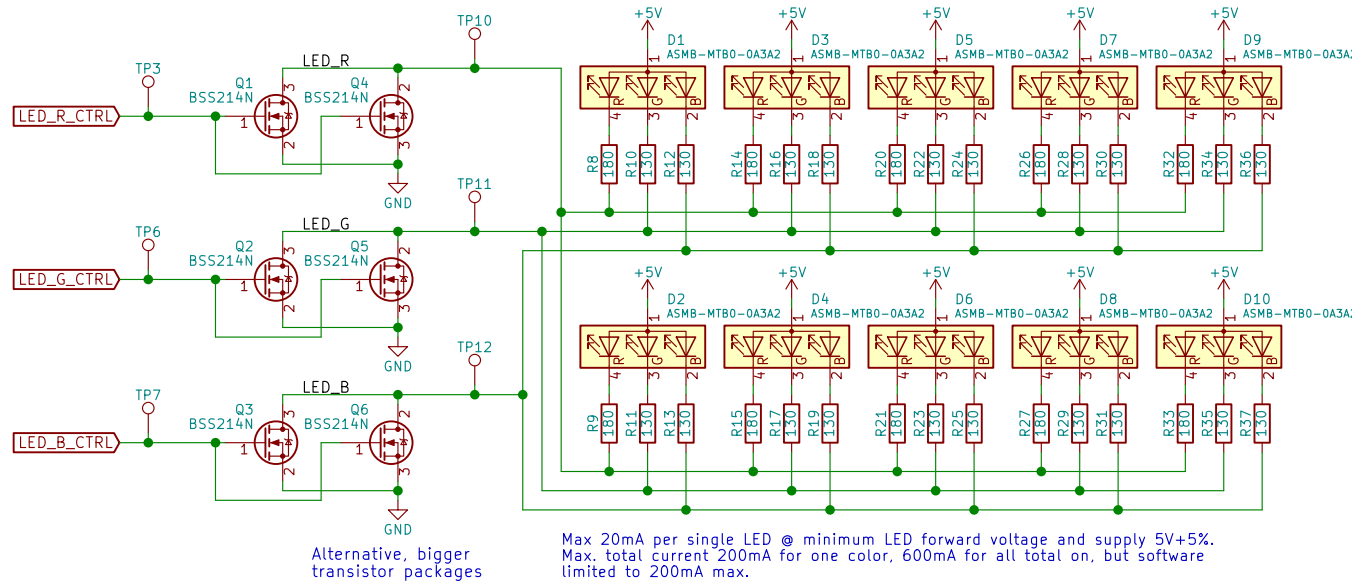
TP10
LED_R
TP3
Q1
BSS214N
Q4
BSS214N
LED_R_CTRL
1
3
2
1
3
2
GND
TP11
LED_G
TP6
Q2
BSS214N
Q5
BSS214N
LED_G_CTRL
1
3
2
1
3
2
GND
TP12
LED_B
TP7
Q3
BSS214N
Q6
BSS214N
LED_B_CTRL
1
3
2
1
3
2
GND
Alternative, bigger transistor packages

+5V
D1
ASMB-MTB0-0A3A2
+5V
D3
ASMB-MTB0-0A3A2
+5V
D5
ASMB-MTB0-0A3A2
+5V
D7
ASMB-MTB0-0A3A2
+5V
D9
ASMB-MTB0-0A3A2
R
G
B
4
3
2
1
R8 180
R10 130
R12 130
R14 180
R16 130
R18 130
R20 180
R22 130
R24 130
R26 180
R28 130
R30 130
R32 180
R34 130
R36 130

+5V
D2
ASMB-MTB0-0A3A2
+5V
D4
ASMB-MTB0-0A3A2
+5V
D6
ASMB-MTB0-0A3A2
+5V
D8
ASMB-MTB0-0A3A2
+5V
D10
ASMB-MTB0-0A3A2
R9 180
R11 130
R13 130
R15 180
R17 130
R19 130
R21 180
R23 130
R25 130
R27 180
R29 130
R31 130
R33 180
R35 130
R37 130

Max 20mA per single LED @ minimum LED forward voltage and supply 5V+5%.
Max. total current 200mA for one color, 600mA for all total on, but software limited to 200mA max.